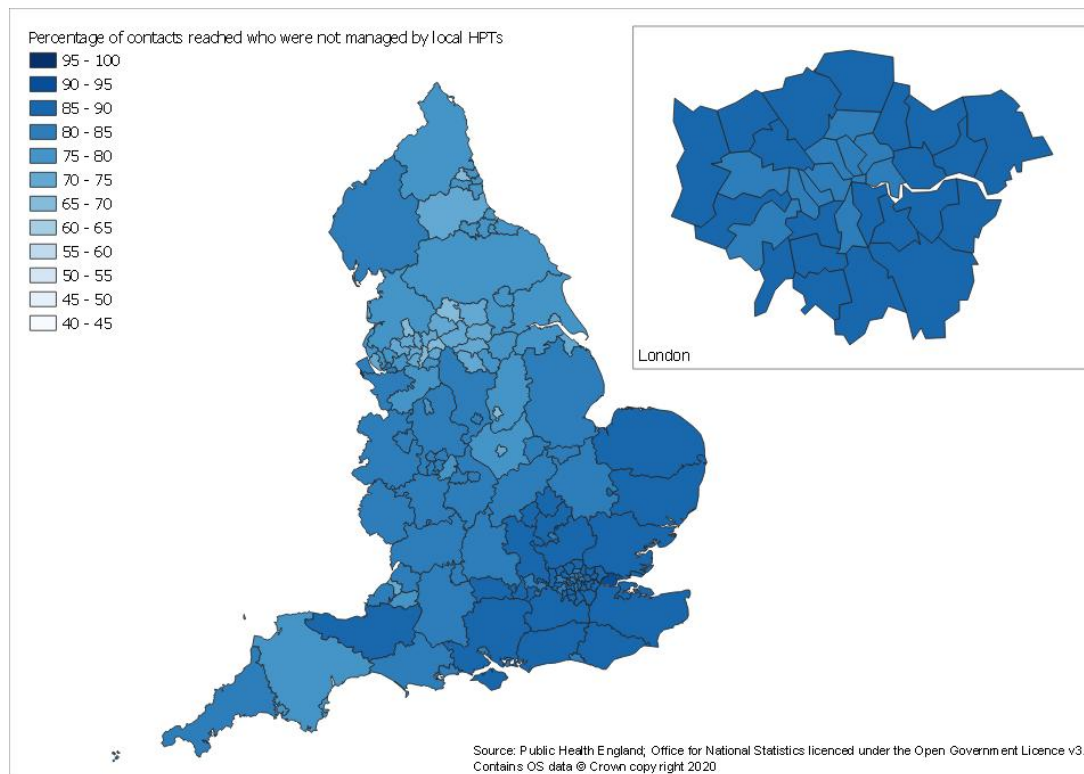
Percentage of contacts reached who were not managed by local HPTs
95 - 100
90 - 95
85 - 90
80 - 85
75 - 80
70 - 75
65 - 70
60 - 65
55 - 60
50 - 55
45 - 50
40 - 45

London

Source: Public Health England; Office for National Statistics licenced under the Open Government Licence v3.
Contains OS data © Crown copyright 2020